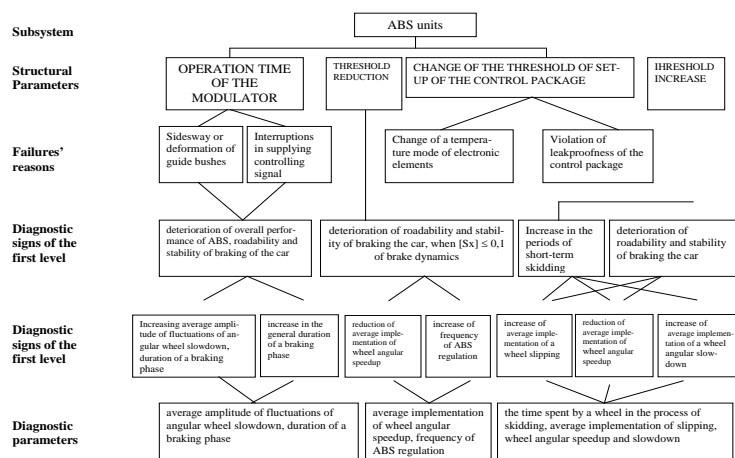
Subsystem

ABS units

Structural Parameters

OPERATION TIME OF THE MODULATOR

THRESHOLD REDUCTION

CHANGE OF THE THRESHOLD OF SET-UP OF THE CONTROL PACKAGE

IHRESHOLD INCREASE

Failures' reasons

Sidesway or deformation of guide bushes

Interruptions in supplying controlling signal

Change of a temperature mode of electronic elements

Violation of leakproofness of the control package

Diagnostic signs of the first level

deterioration of overall performance of ABS, roadability and stability of braking of the car

deterioration of roadability and stability of braking the car, when [Sx] ≤ 0,1 of brake dynamics

Increase in the periods of short-term skidding

deterioration of roadability and stability of braking the car

Diagnostic signs of the first level

Increasing average amplitude of fluctuations of angular wheel slowdown, duration of a braking phase

increase in the general duration of a braking phase

reduction of average implementation of wheel angular speedup

increase of frequency of ABS regulation

increase of average implementation of a wheel slipping

reduction of average implementation of wheel angular speedup

increase of average implementation of a wheel angular slowdown

Diagnostic parameters

average amplitude of fluctuations of angular wheel slowdown, duration of a braking phase

average implementation of wheel angular speedup, frequency of ABS regulation

the time spent by a wheel in the process of skidding, average implementation of slipping, wheel angular speedup and slowdown